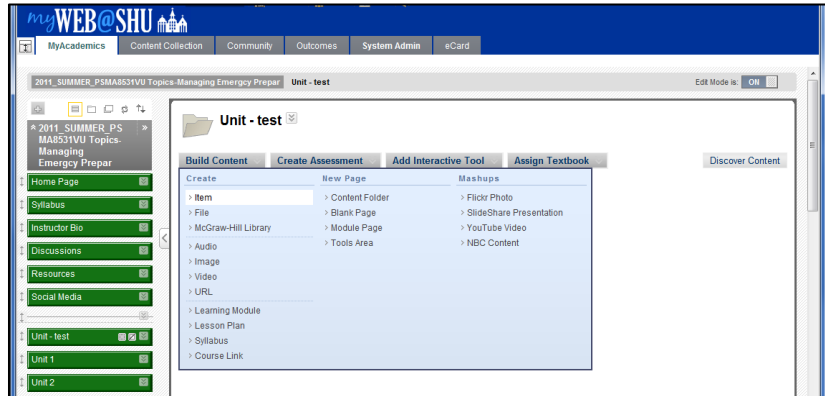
myWEB@SHU

MyAcademics | Content Collection | Community | Outcomes | System Admin | eCard

2011_SUMMER_PSMA8531VU Topics-Managing Emergcy Prepar  Unit - test

Edit Mode is: ON

2011_SUMMER_PSMA8531VU Topics-Managing Emergcy Prepar

Home Page
Syllabus
Instructor Bio
Discussions
Resources
Social Media
Unit - test
Unit 1
Unit 2

Unit - test

Build Content | Create Assessment | Add Interactive Tool | Assign Textbook | Discover Content

Create
Item
File
McGraw-Hill Library
Audio
Image
Video
URL
Learning Module
Lesson Plan
Syllabus
Course Link

New Page
Content Folder
Blank Page
Module Page
Tools Area

Mashups
Flickr Photo
SlideShare Presentation
YouTube Video
NBC Content